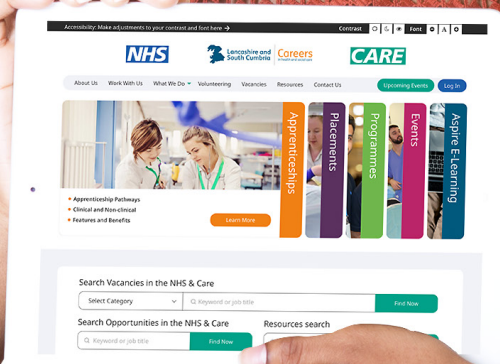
Accessibility: Make adjustments to your contrast and font here →

Contrast

Font A A

NHS

Lancashire and South Cumbria Careers in health and social care

CARE

About Us Work With Us What We Do Volunteering Vacancies Resources Contact Us

Upcoming Events Log In

Apprenticeships

Placements

Programmes

Events

Aspire E-Learning

Apprenticeship Pathways
Clinical and Non-clinical
Features and Benefits

Learn More

Search Vacancies in the NHS & Care

Select Category

Keyword or job title

Find Now

Search Opportunities in the NHS & Care

Keyword or job title

Find Now

Resources search